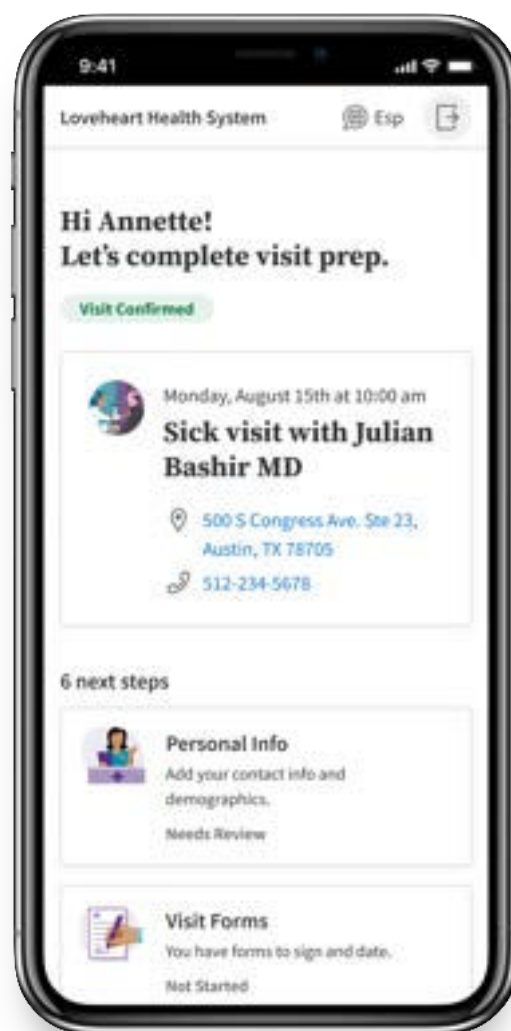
9:41

Loveheart Health System

Esp

Hi Annette!
Let's complete visit prep.

Visit Confirmed

Monday, August 15th at 10:00 am

Sick visit with Julian Bashir MD

500 S Congress Ave. Ste 23, Austin, TX 78705

512-234-5678

6 next steps

Personal Info
Add your contact info and demographics.
Needs Review

Visit Forms
You have forms to sign and date.
Not Started